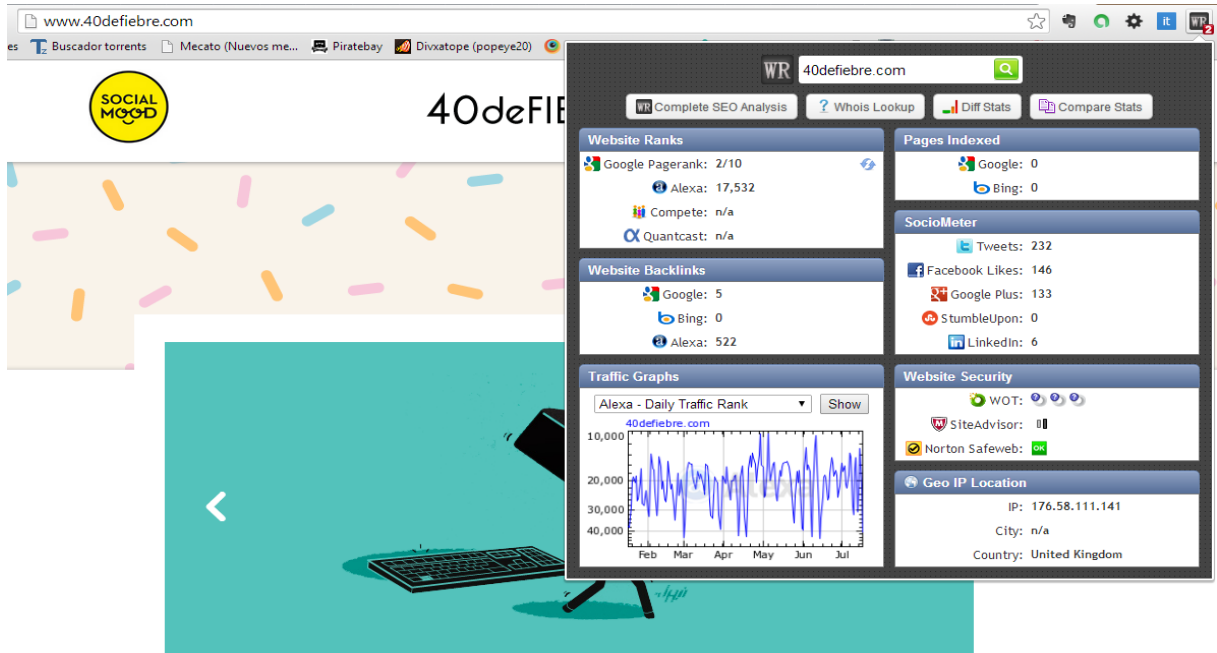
www.40defiebre.com

es Buscador torrents Mecato (Nuevos me... Piratebay Divxatope (popeye20)

SOCIAL MOOD

40deFIE

WR 40defiebre.com

Complete SEO Analysis | Whois Lookup | Diff Stats | Compare Stats

Website Ranks
Google Pagerank: 2/10
Alexa: 17,532
Compete: n/a
Quantcast: n/a

Pages Indexed
Google: 0
Bing: 0

SocioMeter
Tweets: 232
Facebook Likes: 146
Google Plus: 133
StumbleUpon: 0
LinkedIn: 6

Website Backlinks
Google: 5
Bing: 0
Alexa: 522

Traffic Graphs
Alexa - Daily Traffic Rank | Show
40defiebre.com
10,000
20,000
30,000
40,000
Feb Mar Apr May Jun Jul

Website Security
WOT:
SiteAdvisor:
Norton Safeweb: OK

Geo IP Location
IP: 176.58.111.141
City: n/a
Country: United Kingdom